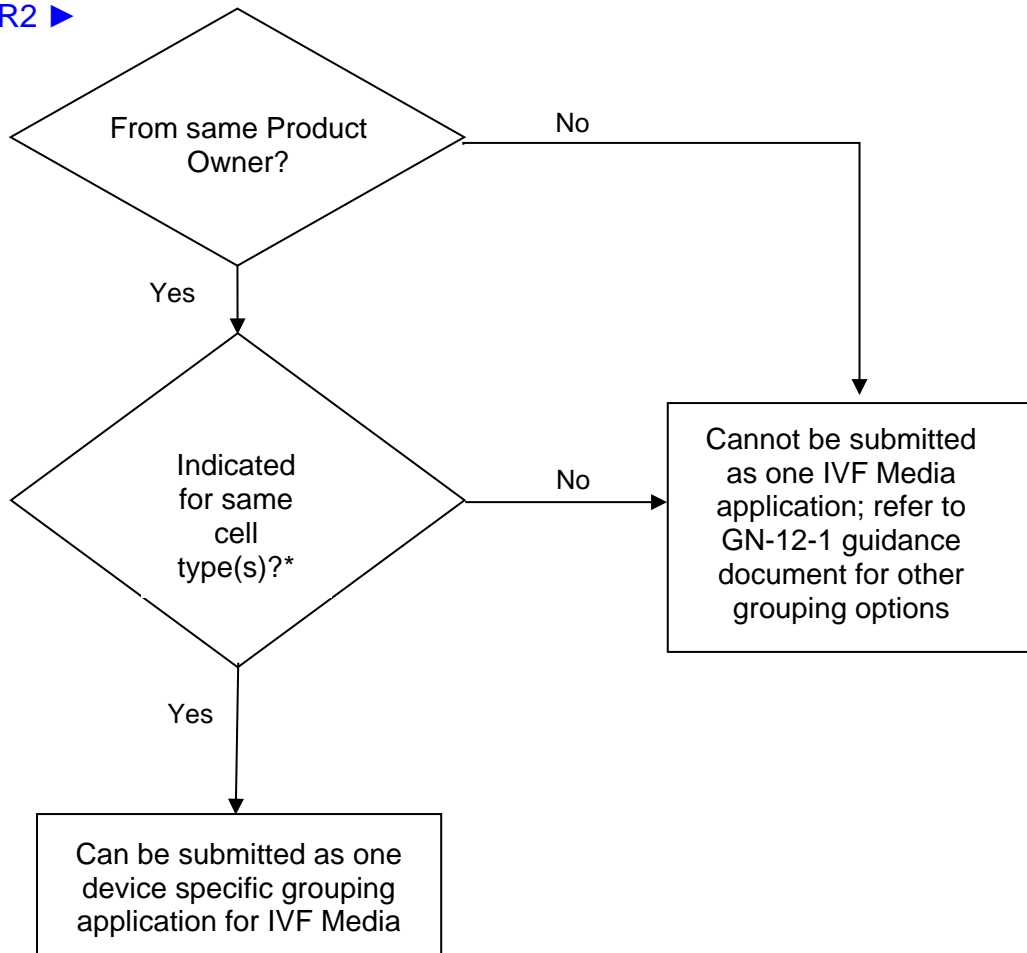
R2 ►

From same Product Owner?

No

Yes

Indicated for same cell type(s)?*

No

Cannot be submitted as one IVF Media application; refer to GN-12-1 guidance document for other grouping options

Yes

Can be submitted as one device specific grouping application for IVF Media